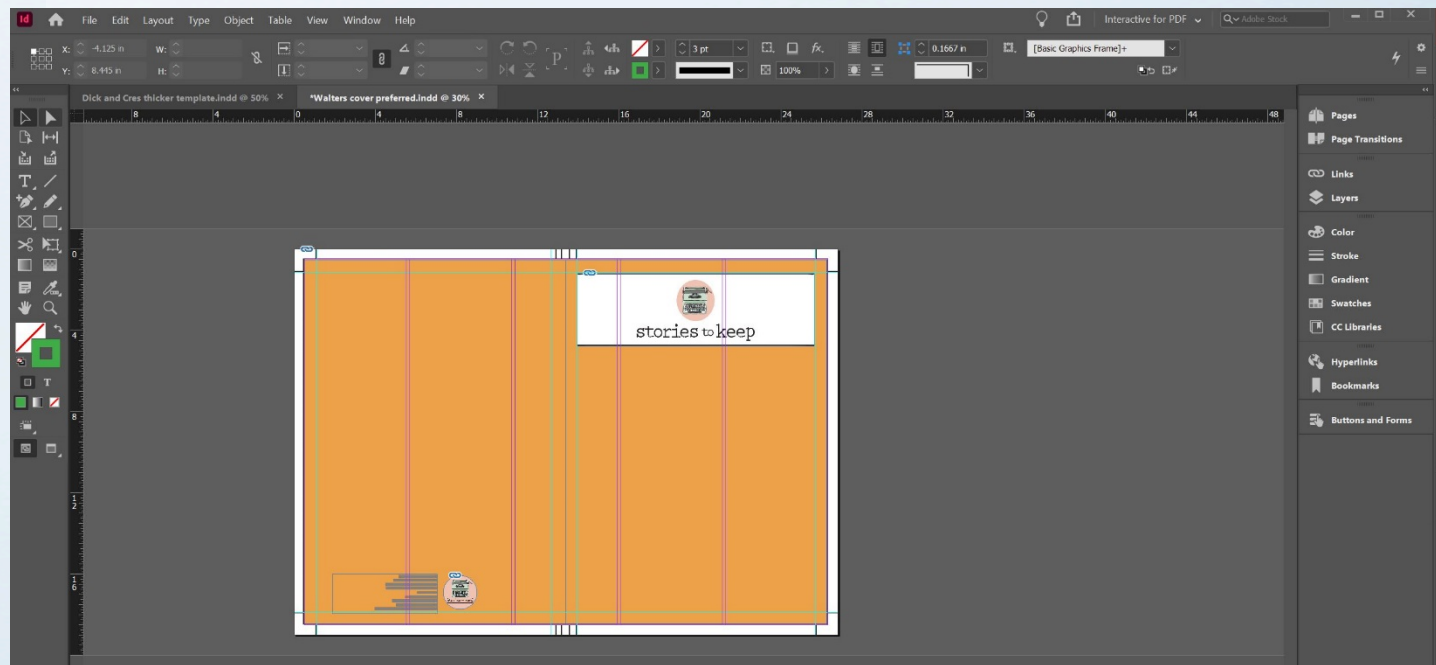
File Edit Layout Type Object Table View Window Help

Interactive for PDF

Adobe Stock

X: -4.125 in
Y: 8.445 in
W:
H:

3 pt
100%
0.1667 in
[Basic Graphics Frame]+

Dick and Cres thicker template.indd @ 50%
*Walters cover preferred.indd @ 30%

8 4 0 4 8 12 16 20 24 28 32 36 40 44 48

0
4
8
12
16

stories to keep

Pages
Page Transitions
Links
Layers
Color
Stroke
Gradient
Swatches
CC Libraries
Hyperlinks
Bookmarks
Buttons and Forms